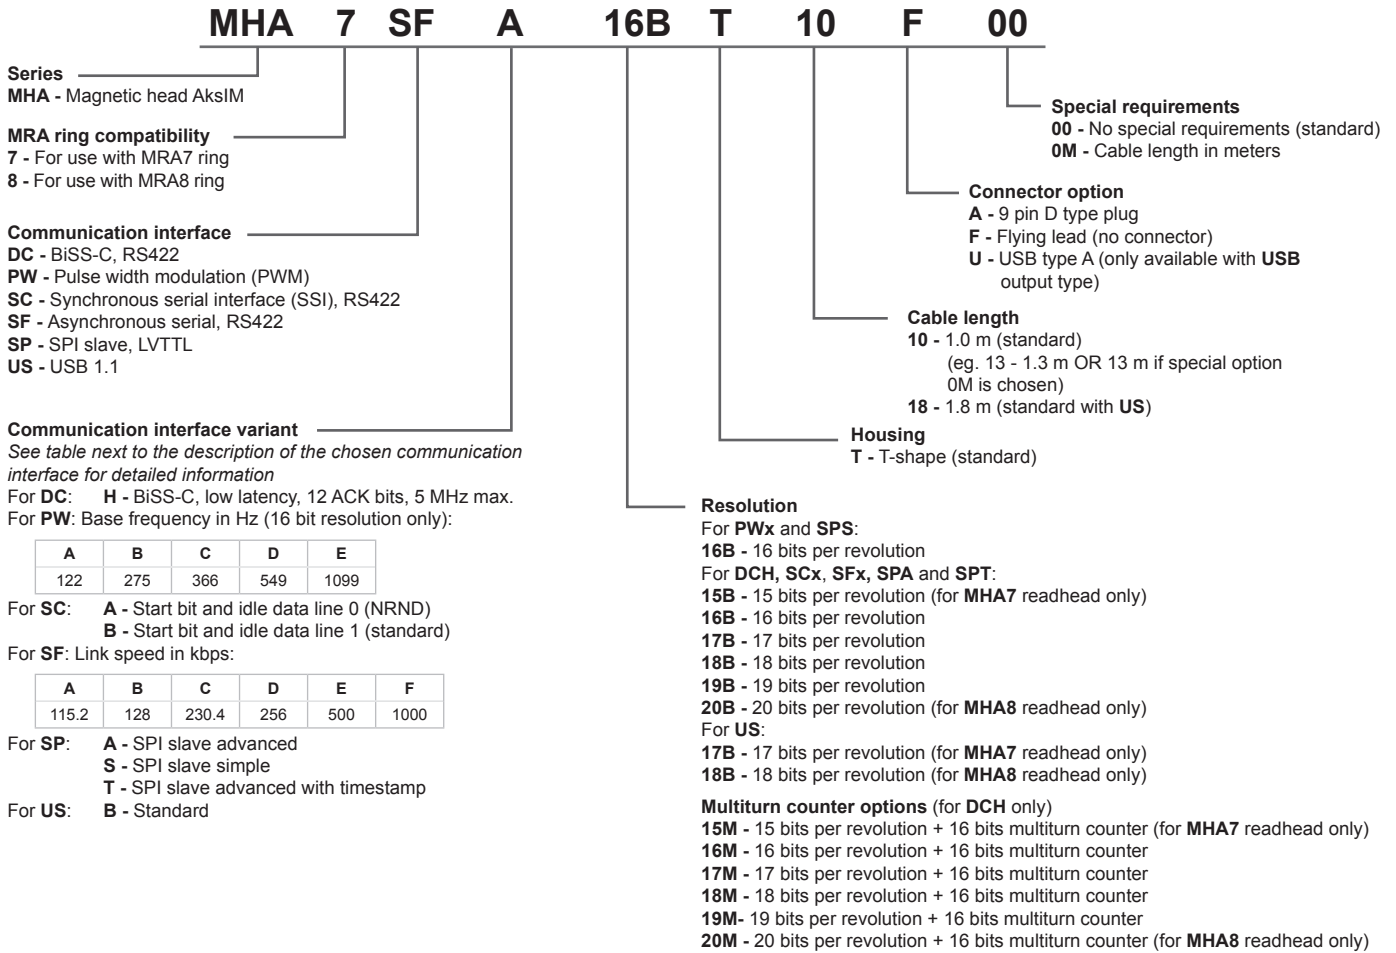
MHA 7 SF A 16B T 10 F 00

Series
MHA - Magnetic head AksIM

MRA ring compatibility
7 - For use with MRA7 ring
8 - For use with MRA8 ring

Communication interface
DC - BiSS-C, RS422
PW - Pulse width modulation (PWM)
SC - Synchronous serial interface (SSI), RS422
SF - Asynchronous serial, RS422
SP - SPI slave, LVTTL
US - USB 1.1

Communication interface variant
See table next to the description of the chosen communication interface for detailed information
For DC: H - BiSS-C, low latency, 12 ACK bits, 5 MHz max.
For PW: Base frequency in Hz (16 bit resolution only):

| A | B | C | D | E |
|---|---|---|---|---|
| 122 | 275 | 366 | 549 | 1099 |

For SC: A - Start bit and idle data line 0 (NRND)
B - Start bit and idle data line 1 (standard)
For SF: Link speed in kbps:

| A | B | C | D | E | F |
|---|---|---|---|---|---|
| 115.2 | 128 | 230.4 | 256 | 500 | 1000 |

For SP: A - SPI slave advanced
S - SPI slave simple
T - SPI slave advanced with timestamp
For US: B - Standard

Special requirements
00 - No special requirements (standard)
0M - Cable length in meters

Connector option
A - 9 pin D type plug
F - Flying lead (no connector)
U - USB type A (only available with USB output type)

Cable length
10 - 1.0 m (standard)
(eg. 13 - 1.3 m OR 13 m if special option 0M is chosen)
18 - 1.8 m (standard with US)

Housing
T - T-shape (standard)

Resolution
For PWx and SPS:
16B - 16 bits per revolution
For DCH, SCx, SFx, SPA and SPT:
15B - 15 bits per revolution (for MHA7 readhead only)
16B - 16 bits per revolution
17B - 17 bits per revolution
18B - 18 bits per revolution
19B - 19 bits per revolution
20B - 20 bits per revolution (for MHA8 readhead only)
For US:
17B - 17 bits per revolution (for MHA7 readhead only)
18B - 18 bits per revolution (for MHA8 readhead only)

Multiturn counter options (for DCH only)
15M - 15 bits per revolution + 16 bits multiturn counter (for MHA7 readhead only)
16M - 16 bits per revolution + 16 bits multiturn counter
17M - 17 bits per revolution + 16 bits multiturn counter
18M - 18 bits per revolution + 16 bits multiturn counter
19M- 19 bits per revolution + 16 bits multiturn counter
20M - 20 bits per revolution + 16 bits multiturn counter (for MHA8 readhead only)